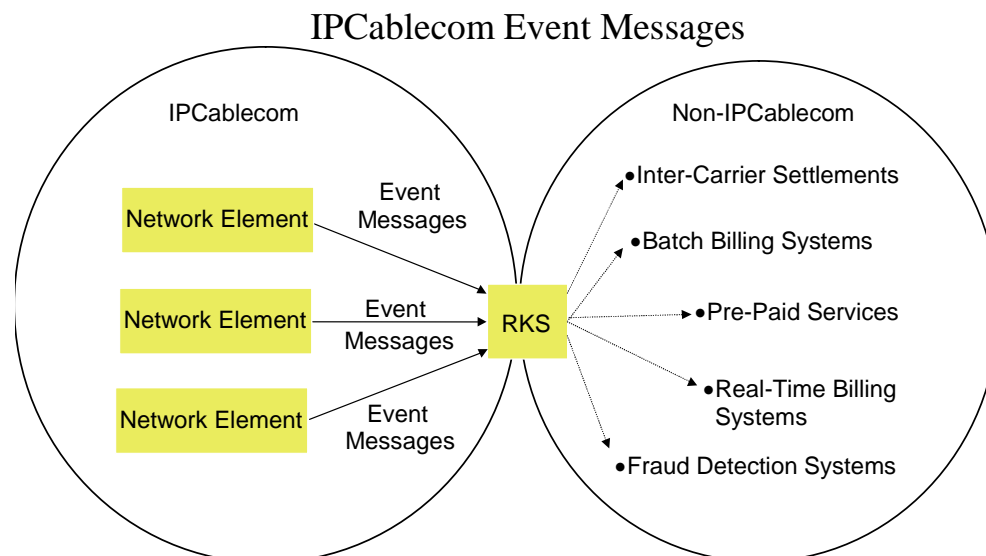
IPCablecom Event Messages

IPCablecom

Network Element

Event Messages

Network Element

Event Messages

Network Element

Event Messages

RKS

Non-IPCablecom

•Inter-Carrier Settlements

•Batch Billing Systems

•Pre-Paid Services

•Real-Time Billing Systems

•Fraud Detection Systems